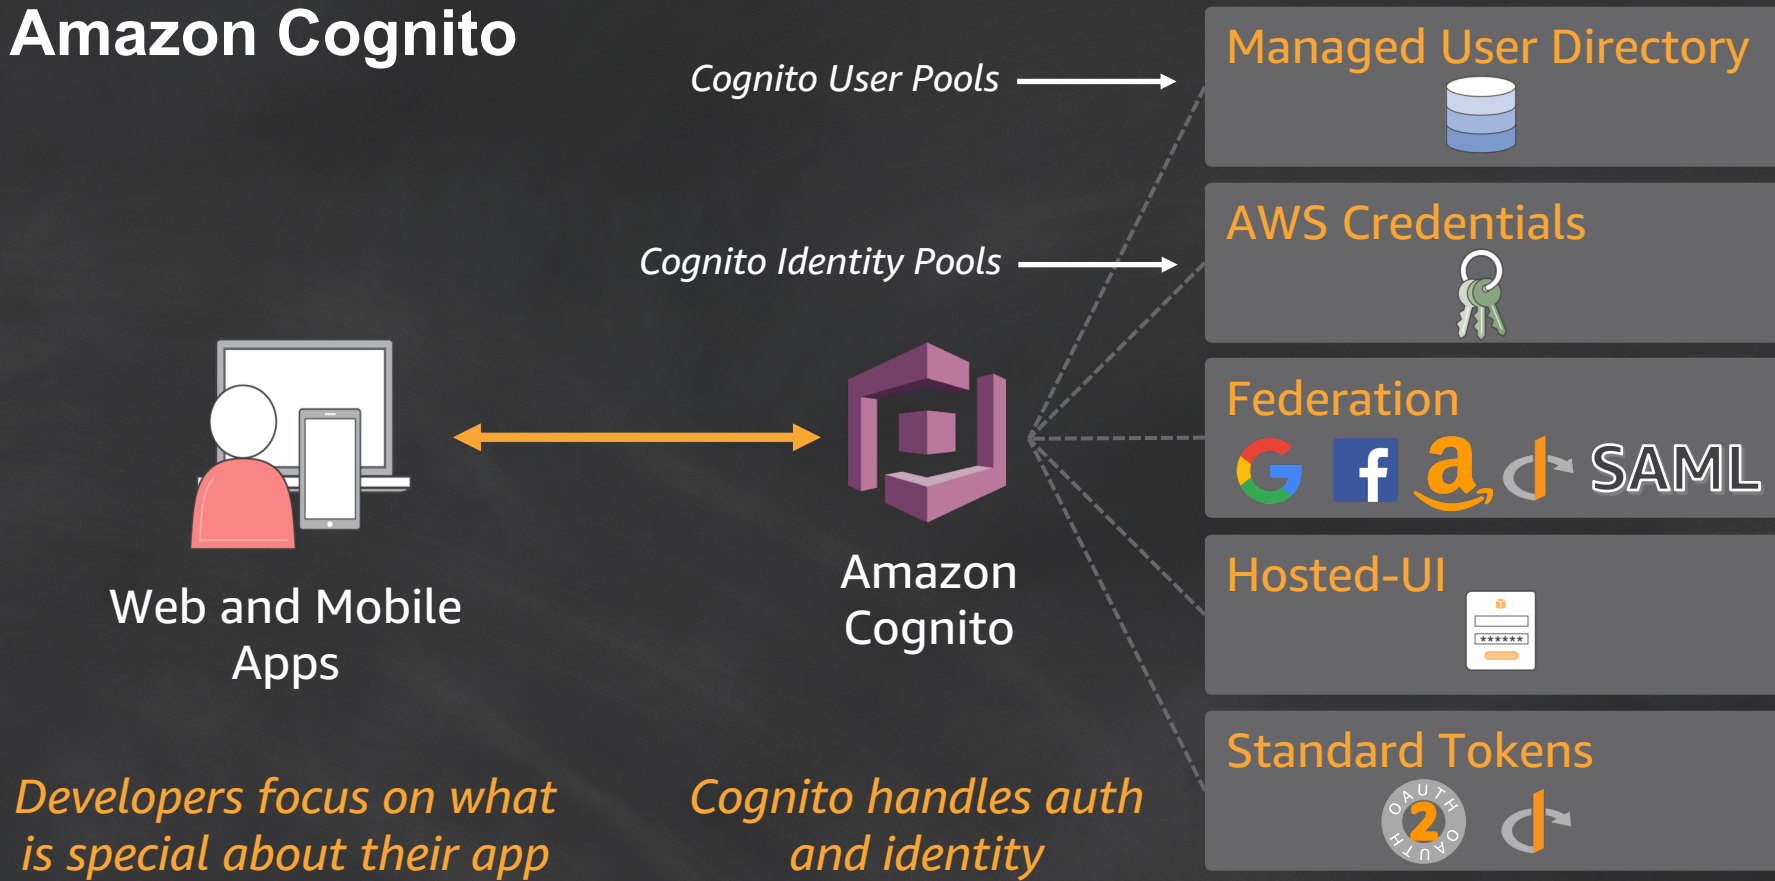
Amazon Cognito

Cognito User Pools

Cognito Identity Pools

Managed User Directory

AWS Credentials

Federation

SAML

Hosted-UI

******

Standard Tokens

OAUTH 2 OAUTH

Web and Mobile Apps

Amazon Cognito

Developers focus on what is special about their app

Cognito handles auth and identity